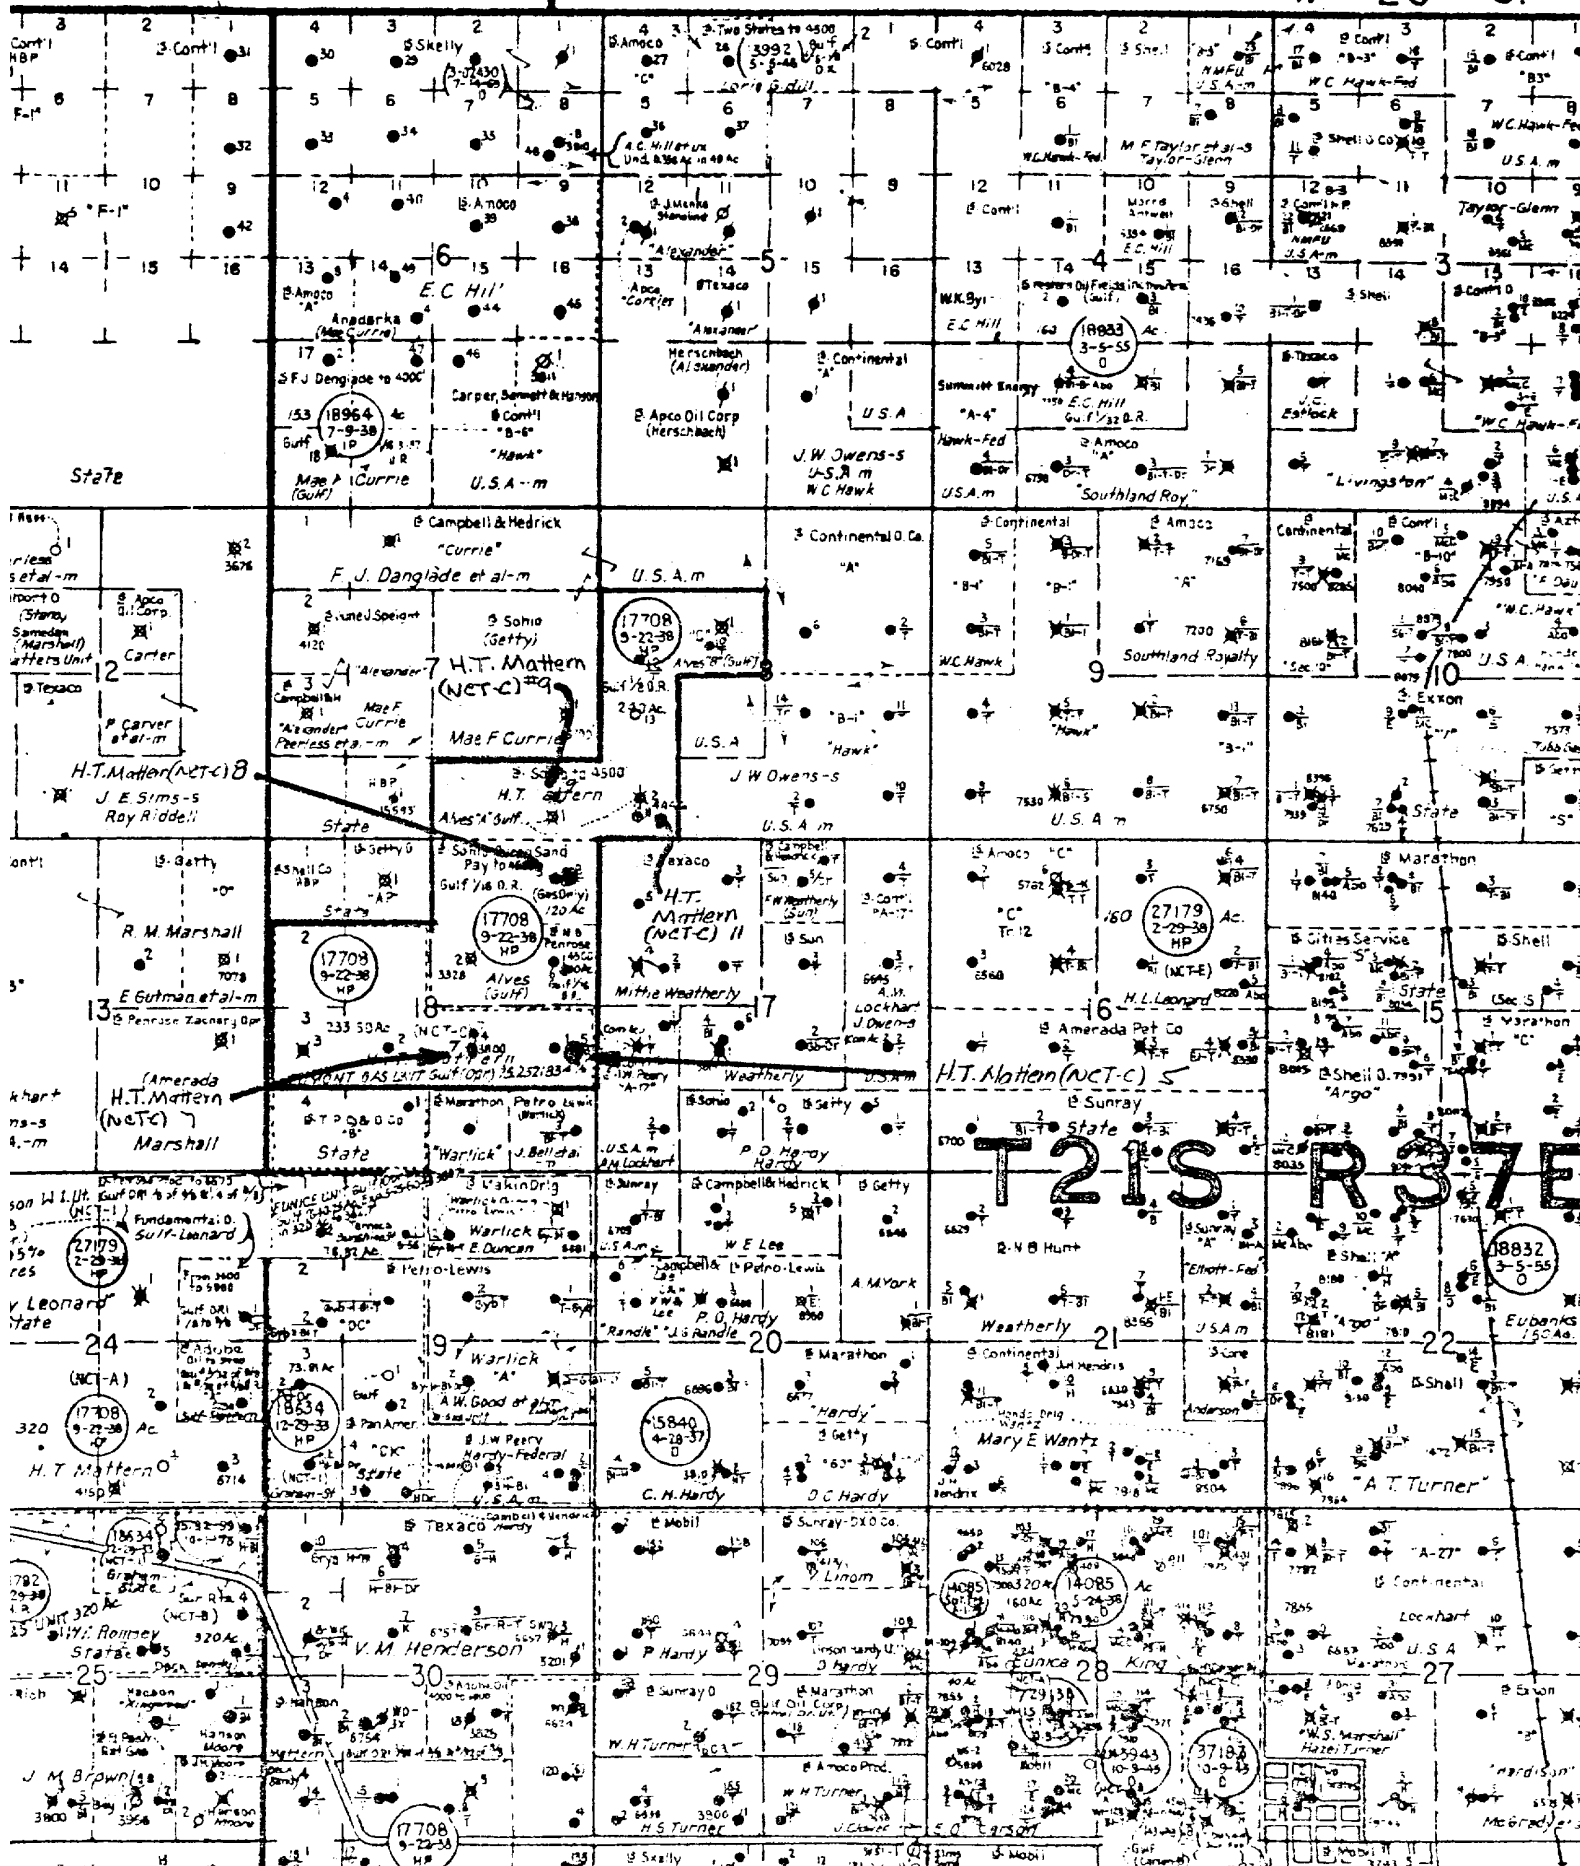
T21S R37E

H.T. Mattern (NCT-C) #9

H.T. Mattern (NCT-C) 8

H.T. Mattern (NCT-C) 11

H.T. Mattern (NCT-C) 5

H.T. Mattern (NCT-C)

E.C. Hill

F. J. Danglade et al-m

U.S.A. m

Mae F Currie

J.W. Owens-s

U.S.A.m

W.C. Hawk

Southland Royalty

State

R. M. Marshall

E Gutman et al-m

Marshall

Alves (Gulf)

Mittie Weatherly

Weatherly

H.L. Leonard

Amerada Pet Co

Sunray

Warlick

W E Lee

P. O. Hardy

Weatherly

Mary E Wantz

A T Turner

C. H. Hardy

D C Hardy

V. M. Henderson

P Hardy

Eunice

King

W. H. Turner

H S Turner

J. M. Brownlee

E O Carson

Texaco

Mobil

Continental

Lockhart

U. S. A

Exxon

Marathon

Shell

Amoco

Getty

Sohio

Sun

Campbell & Hedrick

Petro-Lewis

Pan Amer

Gulf

Skelly

Sunray-DX O Co.

Amoco Prod.

Gulf Oil Corp

Adobe

Cities Service

Eubanks

Livingston

Taylor-Glenn

W.C. Hawk-Fed

3 2 1 4 3 2 1 4 3 2 1 4 3 2 1

6 7 8 5 6 7 8 5 6 7 8

11 10 9 12 11 10 9 12 11 10 9 12 11 10 9

14 15 16 13 14 15 16 13 14 15 16 13 14 15

6 5 4 3

12 7 8 9 10

13 18 17 16 15

24 19 20 21 22

25 30 29 28 27

18964 7-9-38

18833 3-5-55

17708 9-22-38 HP

27179 2-29-38 HP

18834 12-29-33 HP

15840 4-28-37

14085 5-24-38

18832 3-5-55

18634

17708

37183

35943